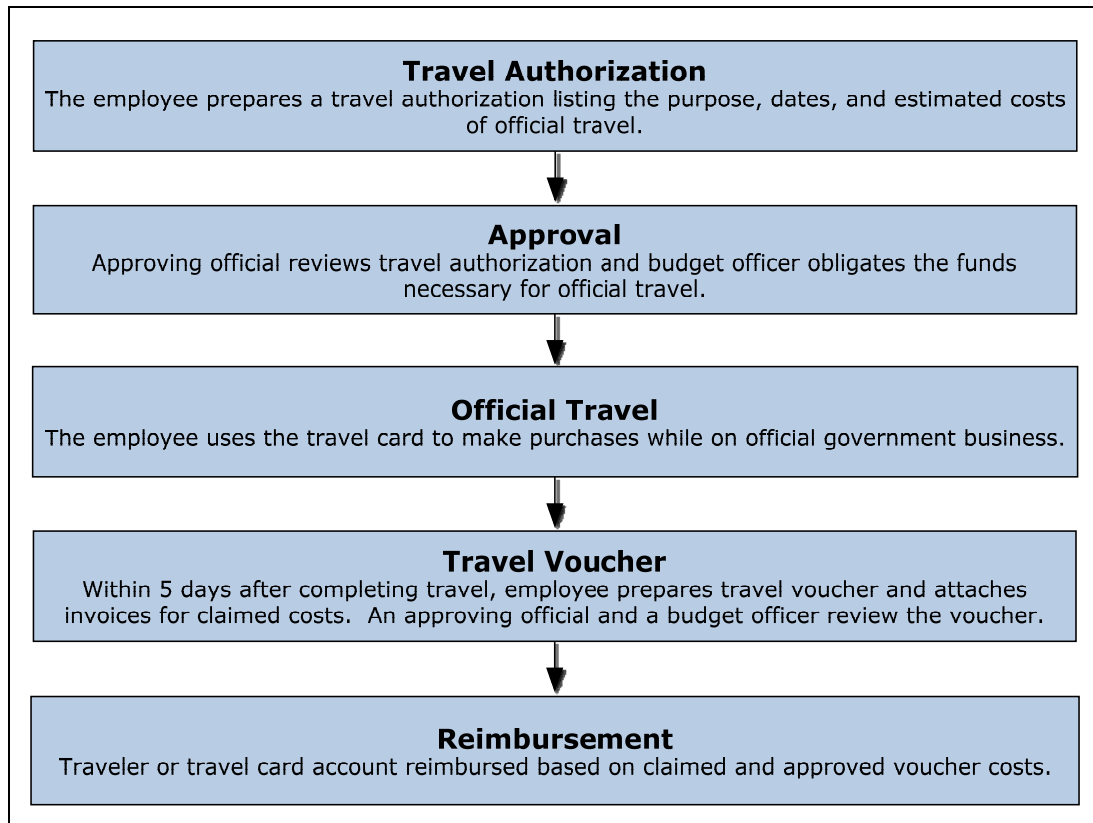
Travel Authorization
The employee prepares a travel authorization listing the purpose, dates, and estimated costs of official travel.

Approval
Approving official reviews travel authorization and budget officer obligates the funds necessary for official travel.

Official Travel
The employee uses the travel card to make purchases while on official government business.

Travel Voucher
Within 5 days after completing travel, employee prepares travel voucher and attaches invoices for claimed costs. An approving official and a budget officer review the voucher.

Reimbursement
Traveler or travel card account reimbursed based on claimed and approved voucher costs.